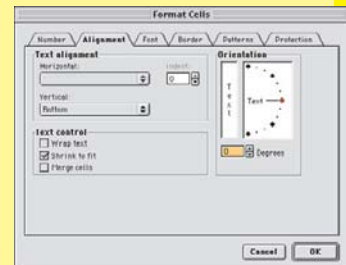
Format Cells

Number | Alignment | Font | Border | Patterns | Protection

Text alignment
Horizontal:
Indent:
0
Vertical:
Bottom

Orientation
T
e
x
t
Text
0 Degrees

Text control
Wrap text
Shrink to fit
Merge cells

Cancel
OK